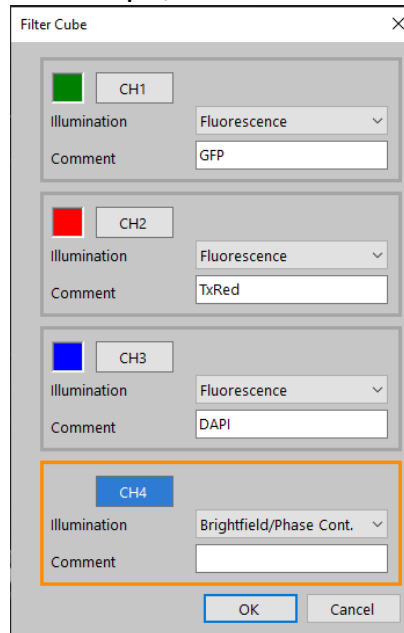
Filter Cube

CH1
Illumination Fluorescence
Comment GFP

CH2
Illumination Fluorescence
Comment TxRed

CH3
Illumination Fluorescence
Comment DAPI

CH4
Illumination Brightfield/Phase Cont.
Comment

OK Cancel